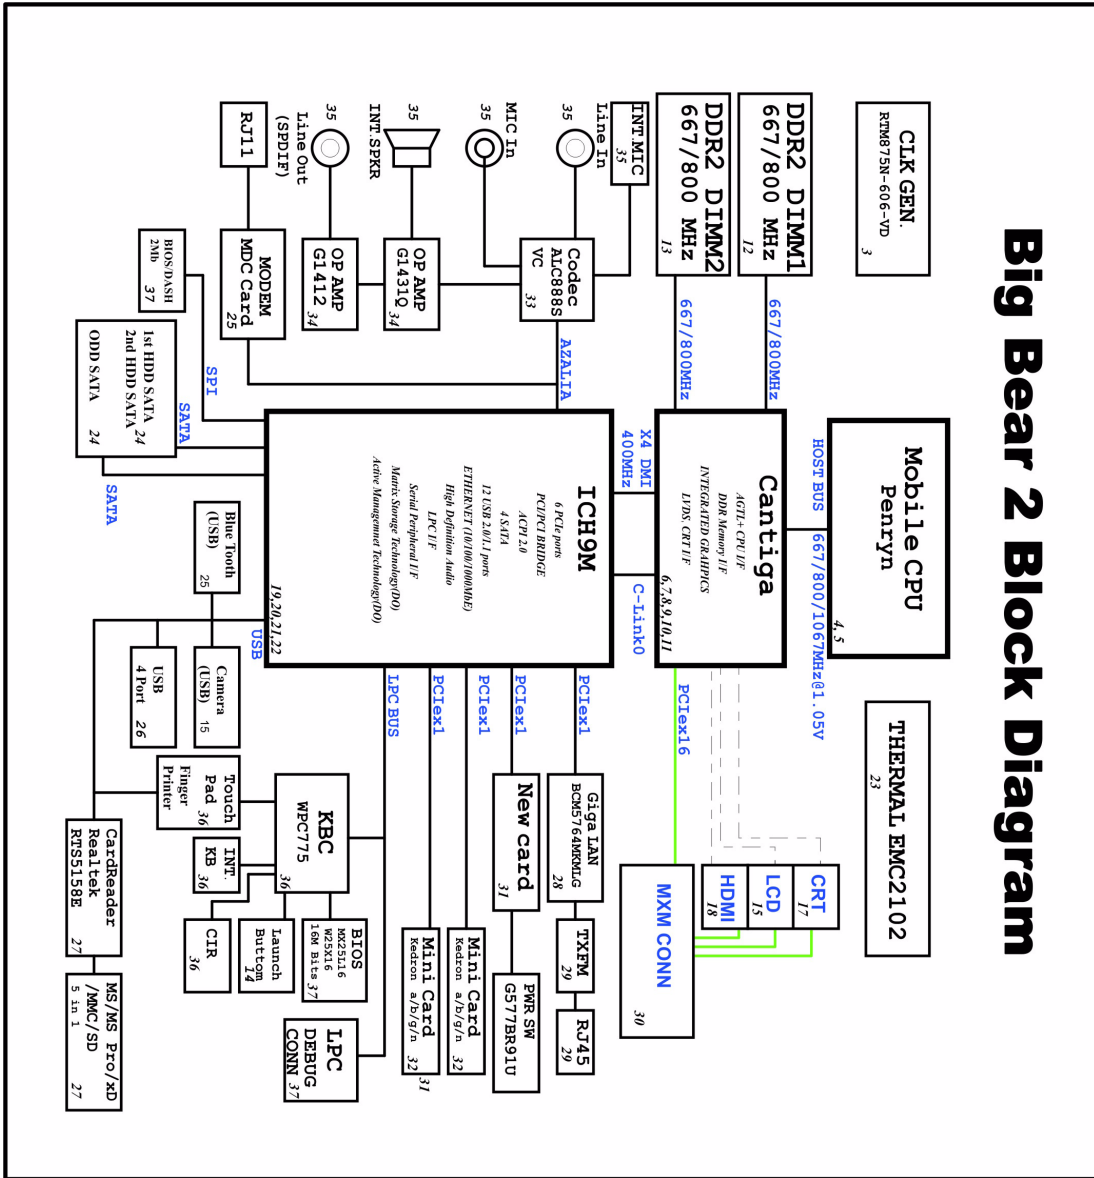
Big Bear 2 Block Diagram

CLK GEN.
RTM875N-606-VD
3

DDR2 DIMM1
667/800 MHz
12

DDR2 DIMM2
667/800 MHz
13

INT.MIC
35

Line In
35

MIC In
35

INT.SPKR
35

Line Out
(SPDIF)
35

RJ11

Codec
ALC888S
VC
33

OP AMP
G1431Q
34

OP AMP
G1412
34

MODEM
MDC Card
25

BIOS/DASH
2Mb
37

1st HDD SATA
2nd HDD SATA
24
ODD SATA
24

Mobile CPU
Penryn
4,5

HOST BUS
667/800/1067MHz@1.05V

667/800MHz
667/800MHz

AZALIA
SPI
SATA
SATA

Cantiga
AGTL+ CPU I/F
DDR Memory I/F
INTEGRATED GRAHPICS
LVDS, CRT I/F
6,7,8,9,10,11

X4 DMI
400MHz

C-Link0

ICH9M
6 PCIe ports
PCI/PCI BRIDGE
ACPI 2.0
4 SATA
12 USB 2.0/1.1 ports
ETHERNET (10/100/1000MbE)
High Definition Audio
LPC I/F
Serial Peripheral I/F
Matrix Storage Technology(DO)
Active Managemnet Technology(DO)
19,20,21,22

THERMAL EMC2102
23

PCIex16

CRT
17
LCD
15
HDMI
18

MXM CONN
30

Blue Tooth
(USB)
25

USB

Camera
(USB)
15

USB
4 Port
26

LPC BUS
PCIex1
PCIex1
PCIex1
PCIex1

Giga LAN
BCM5764MKMLG
28

New card
31

TXFM
29

RJ45
29

PWR SW
G577BR91U

Mini Card
Kedron a/b/g/n
32

Mini Card
Kedron a/b/g/n
32
31

KBC
WPC775
36

Touch
Pad
Finger
Printer
36

INT.
KB
36

CardReader
Realtek
RTS5158E
27

CIR
36

Launch
Buttom
14

BIOS
MX25L16
W25X16
16M Bits
37

LPC
DEBUG
CONN
37

MS/MS Pro/xD
/MMC/SD
5 in 1
27